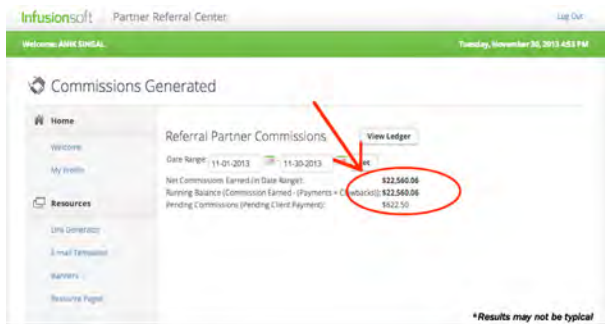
Infusionsoft Partner Referral Center

Log Out

Welcome: ANIK SINGAL

Tuesday, November 30, 2013 4:53 PM

Commissions Generated

Home

Welcome

My Profile

Resources

Link Generator

E-mail Templates

Banners

Resource Pages

Referral Partner Commissions

View Ledger

Date Range: 11-01-2013 11-30-2013 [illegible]et

Net Commissions Earned (in Date Range): $22,560.06

Running Balance (Commission Earned - (Payments + Clawbacks)): $22,560.06

Pending Commissions (Pending Client Payment): $622.50

*Results may not be typical